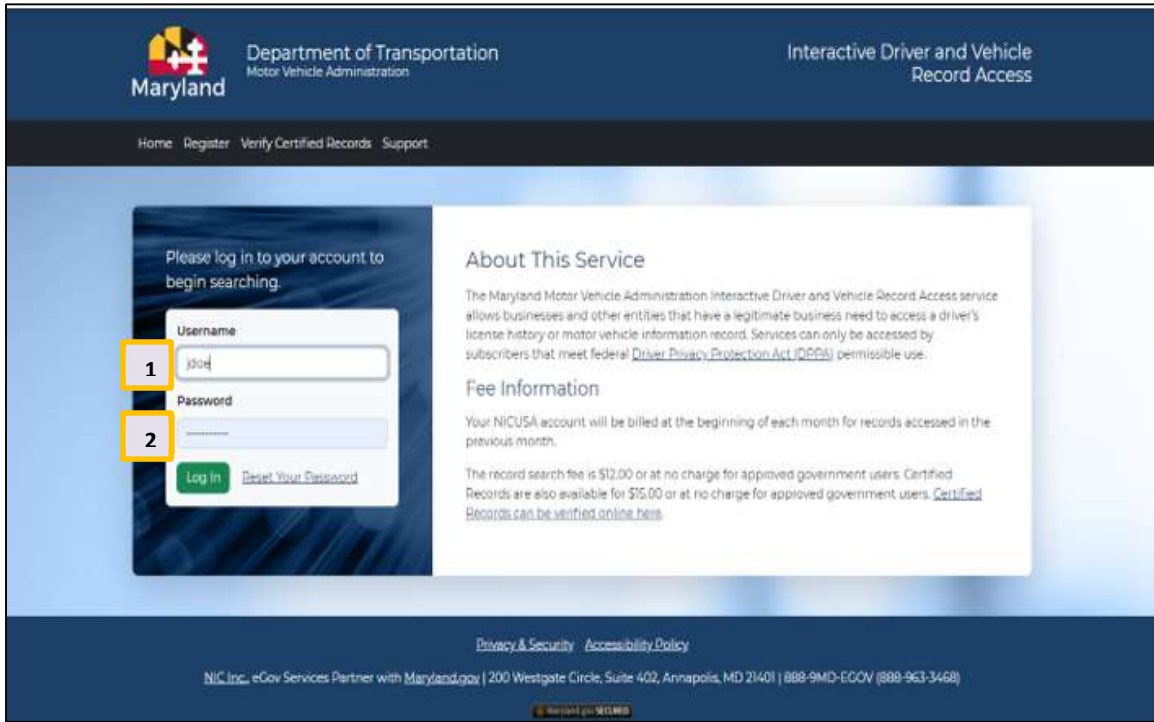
Maryland
Department of Transportation
Motor Vehicle Administration

Interactive Driver and Vehicle Record Access

Home Register Verify Certified Records Support

Please log in to your account to begin searching.

Username
1
jdoe
Password
2
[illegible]
Log In
Reset Your Password

About This Service

The Maryland Motor Vehicle Administration Interactive Driver and Vehicle Record Access service allows businesses and other entities that have a legitimate business need to access a driver's license history or motor vehicle information record. Services can only be accessed by subscribers that meet federal Driver Privacy Protection Act (DPPA) permissible use.

Fee Information

Your NICUSA account will be billed at the beginning of each month for records accessed in the previous month.

The record search fee is $12.00 or at no charge for approved government users. Certified Records are also available for $15.00 or at no charge for approved government users. Certified Records can be verified online here.

Privacy & Security Accessibility Policy

NIC Inc. eGov Services Partner with Maryland.gov | 200 Westgate Circle, Suite 402, Annapolis, MD 21401 | 888-9MD-EGOV (888-963-3468)

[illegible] SECURED